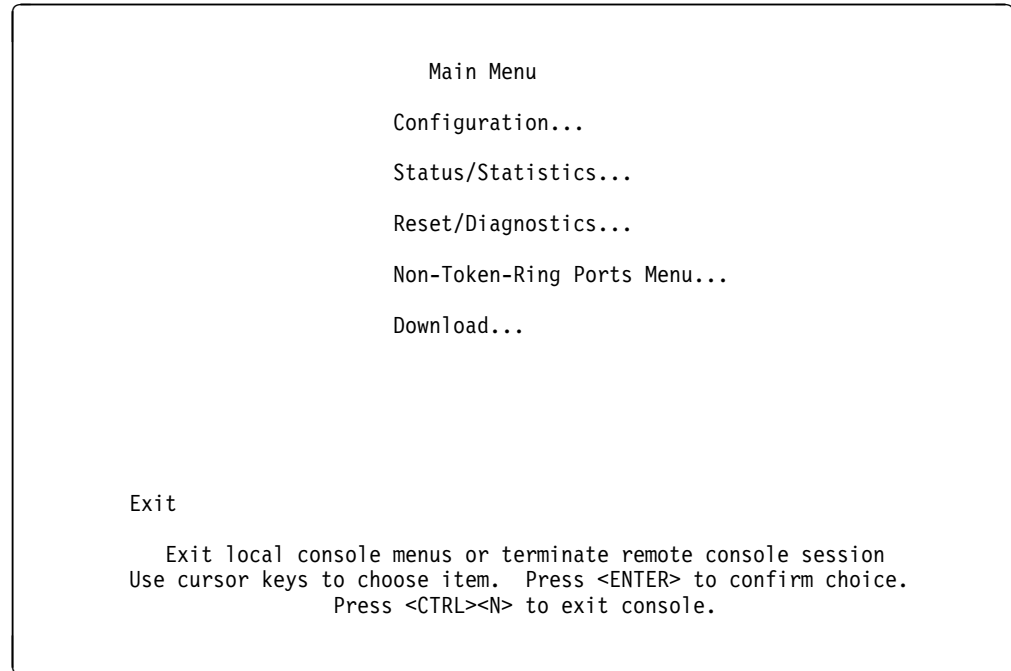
Main Menu

Configuration...

Status/Statistics...

Reset/Diagnostics...

Non-Token-Ring Ports Menu...

Download...

Exit

Exit local console menus or terminate remote console session
Use cursor keys to choose item.  Press <ENTER> to confirm choice.
Press <CTRL><N> to exit console.